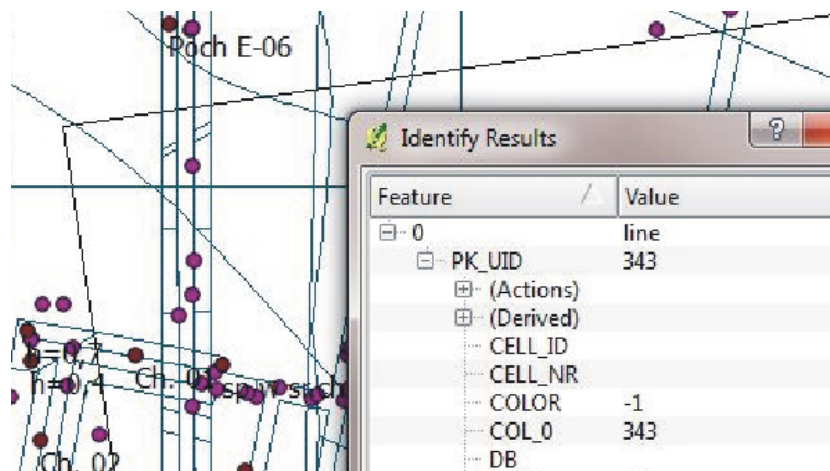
Poch E-06

h=0,7
h=0,4
Ch. 01
spr sch
Ch. 02

Identify Results

| Feature | Value |
|---|---|
| 0 | line |
| PK_UID | 343 |
| (Actions) | |
| (Derived) | |
| CELL_ID | |
| CELL_NR | |
| COLOR | -1 |
| COL_0 | 343 |
| DB | |